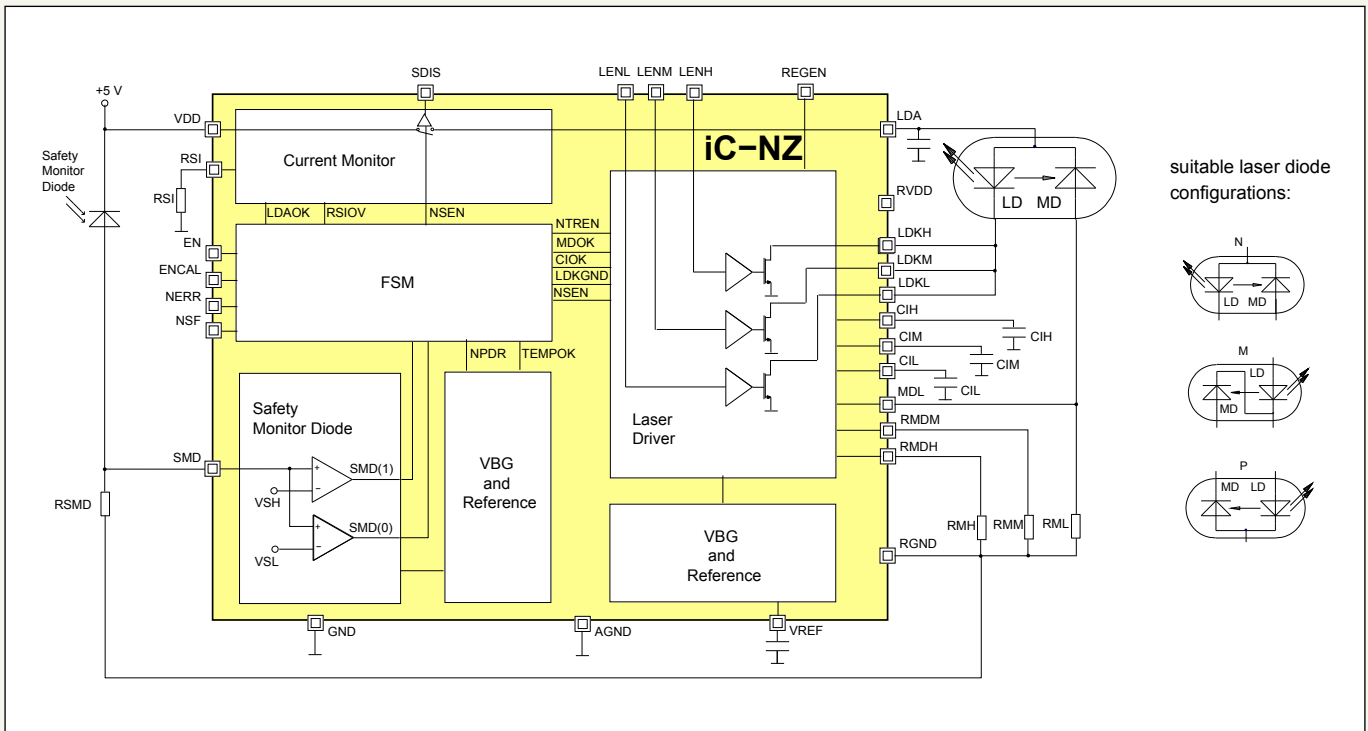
SDIS
LENL LENM LENH
REGEN
+5 V
VDD
LDA
iC−NZ
Safety Monitor Diode
RSI
RSI
Current Monitor
suitable laser diode configurations:
RVDD
LD MD
LDAOK RSIOV NSEN
NTREN
MDOK
CIOK
LDKGND
NSEN
EN
ENCAL
NERR
NSF
FSM
LDKH
LDKM
LDKL
CIH
CIM
CIL
MDL
CIH
CIM
CIL
N
LD MD
M
LD
MD
P
MD LD
NPDR TEMPOK
Safety Monitor Diode
Laser Driver
RMDM
RMDH
SMD
SMD(1)
VSH
SMD(0)
VSL
VBG and Reference
VBG and Reference
RSMD
RMH RMM RML
RGND
GND
AGND
VREF